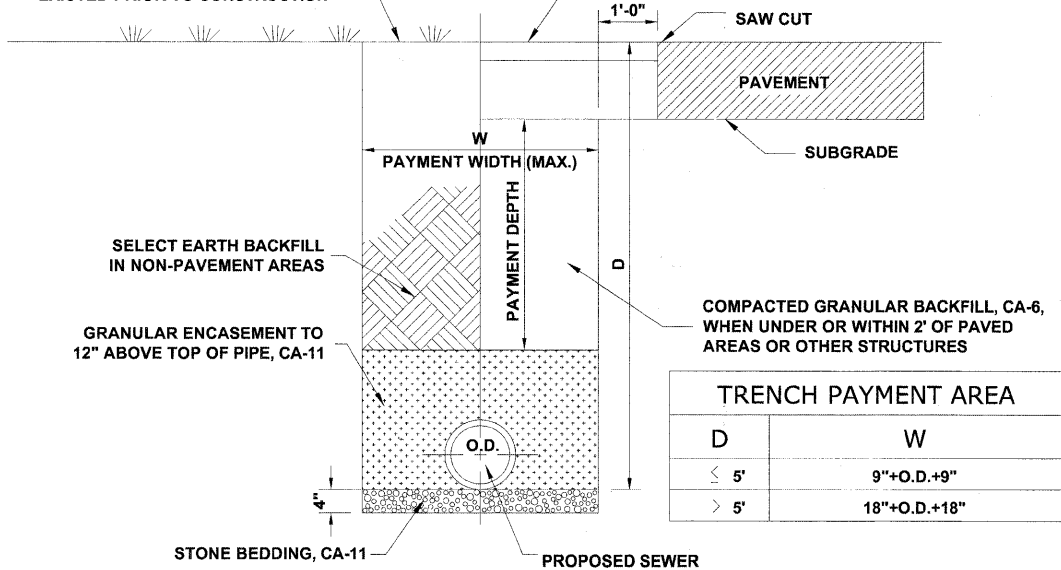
EXISTED PRIOR TO CONSTRUCTION

1'-0"

SAW CUT

PAVEMENT

W

PAYMENT WIDTH (MAX.)

SUBGRADE

PAYMENT DEPTH

D

SELECT EARTH BACKFILL IN NON-PAVEMENT AREAS

COMPACTED GRANULAR BACKFILL, CA-6, WHEN UNDER OR WITHIN 2' OF PAVED AREAS OR OTHER STRUCTURES

GRANULAR ENCASEMENT TO 12" ABOVE TOP OF PIPE, CA-11

| TRENCH PAYMENT AREA | |
|---|---|
| D | W |
| $\leq$ 5' | 9"+O.D.+9" |
| $>$ 5' | 18"+O.D.+18" |

O.D.

4"

STONE BEDDING, CA-11

PROPOSED SEWER